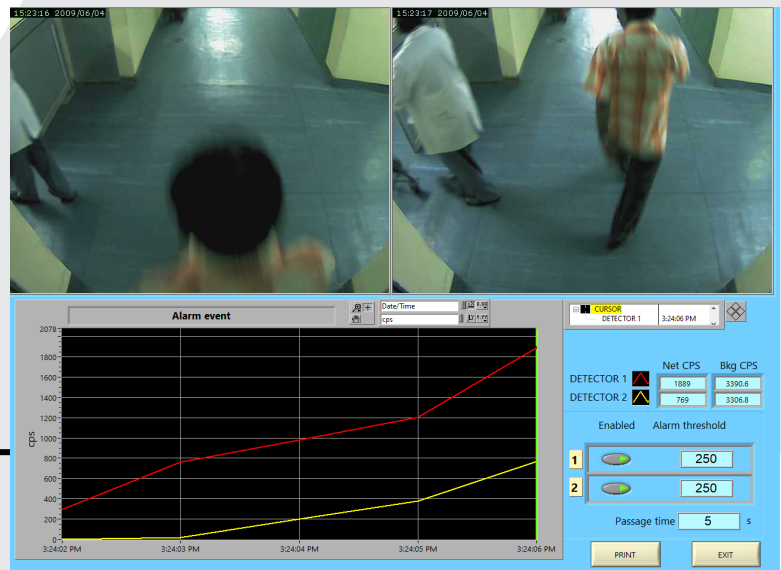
15:23:16 2009/06/04

15:23:17 2009/06/04

Alarm event

Date/Time

cps

CURSOR
DETECTOR 1 3:24:06 PM

2078
1800
1600
1400
1200
1000
800
600
400
200
0

cps

3:24:02 PM 3:24:03 PM 3:24:04 PM 3:24:05 PM 3:24:06 PM

| | Net CPS | Bkg CPS |
|---|---|---|
| DETECTOR 1 | 1889 | 3390.6 |
| DETECTOR 2 | 769 | 3306.8 |

Enabled Alarm threshold

1 250

2 250

Passage time 5 s

PRINT

EXIT